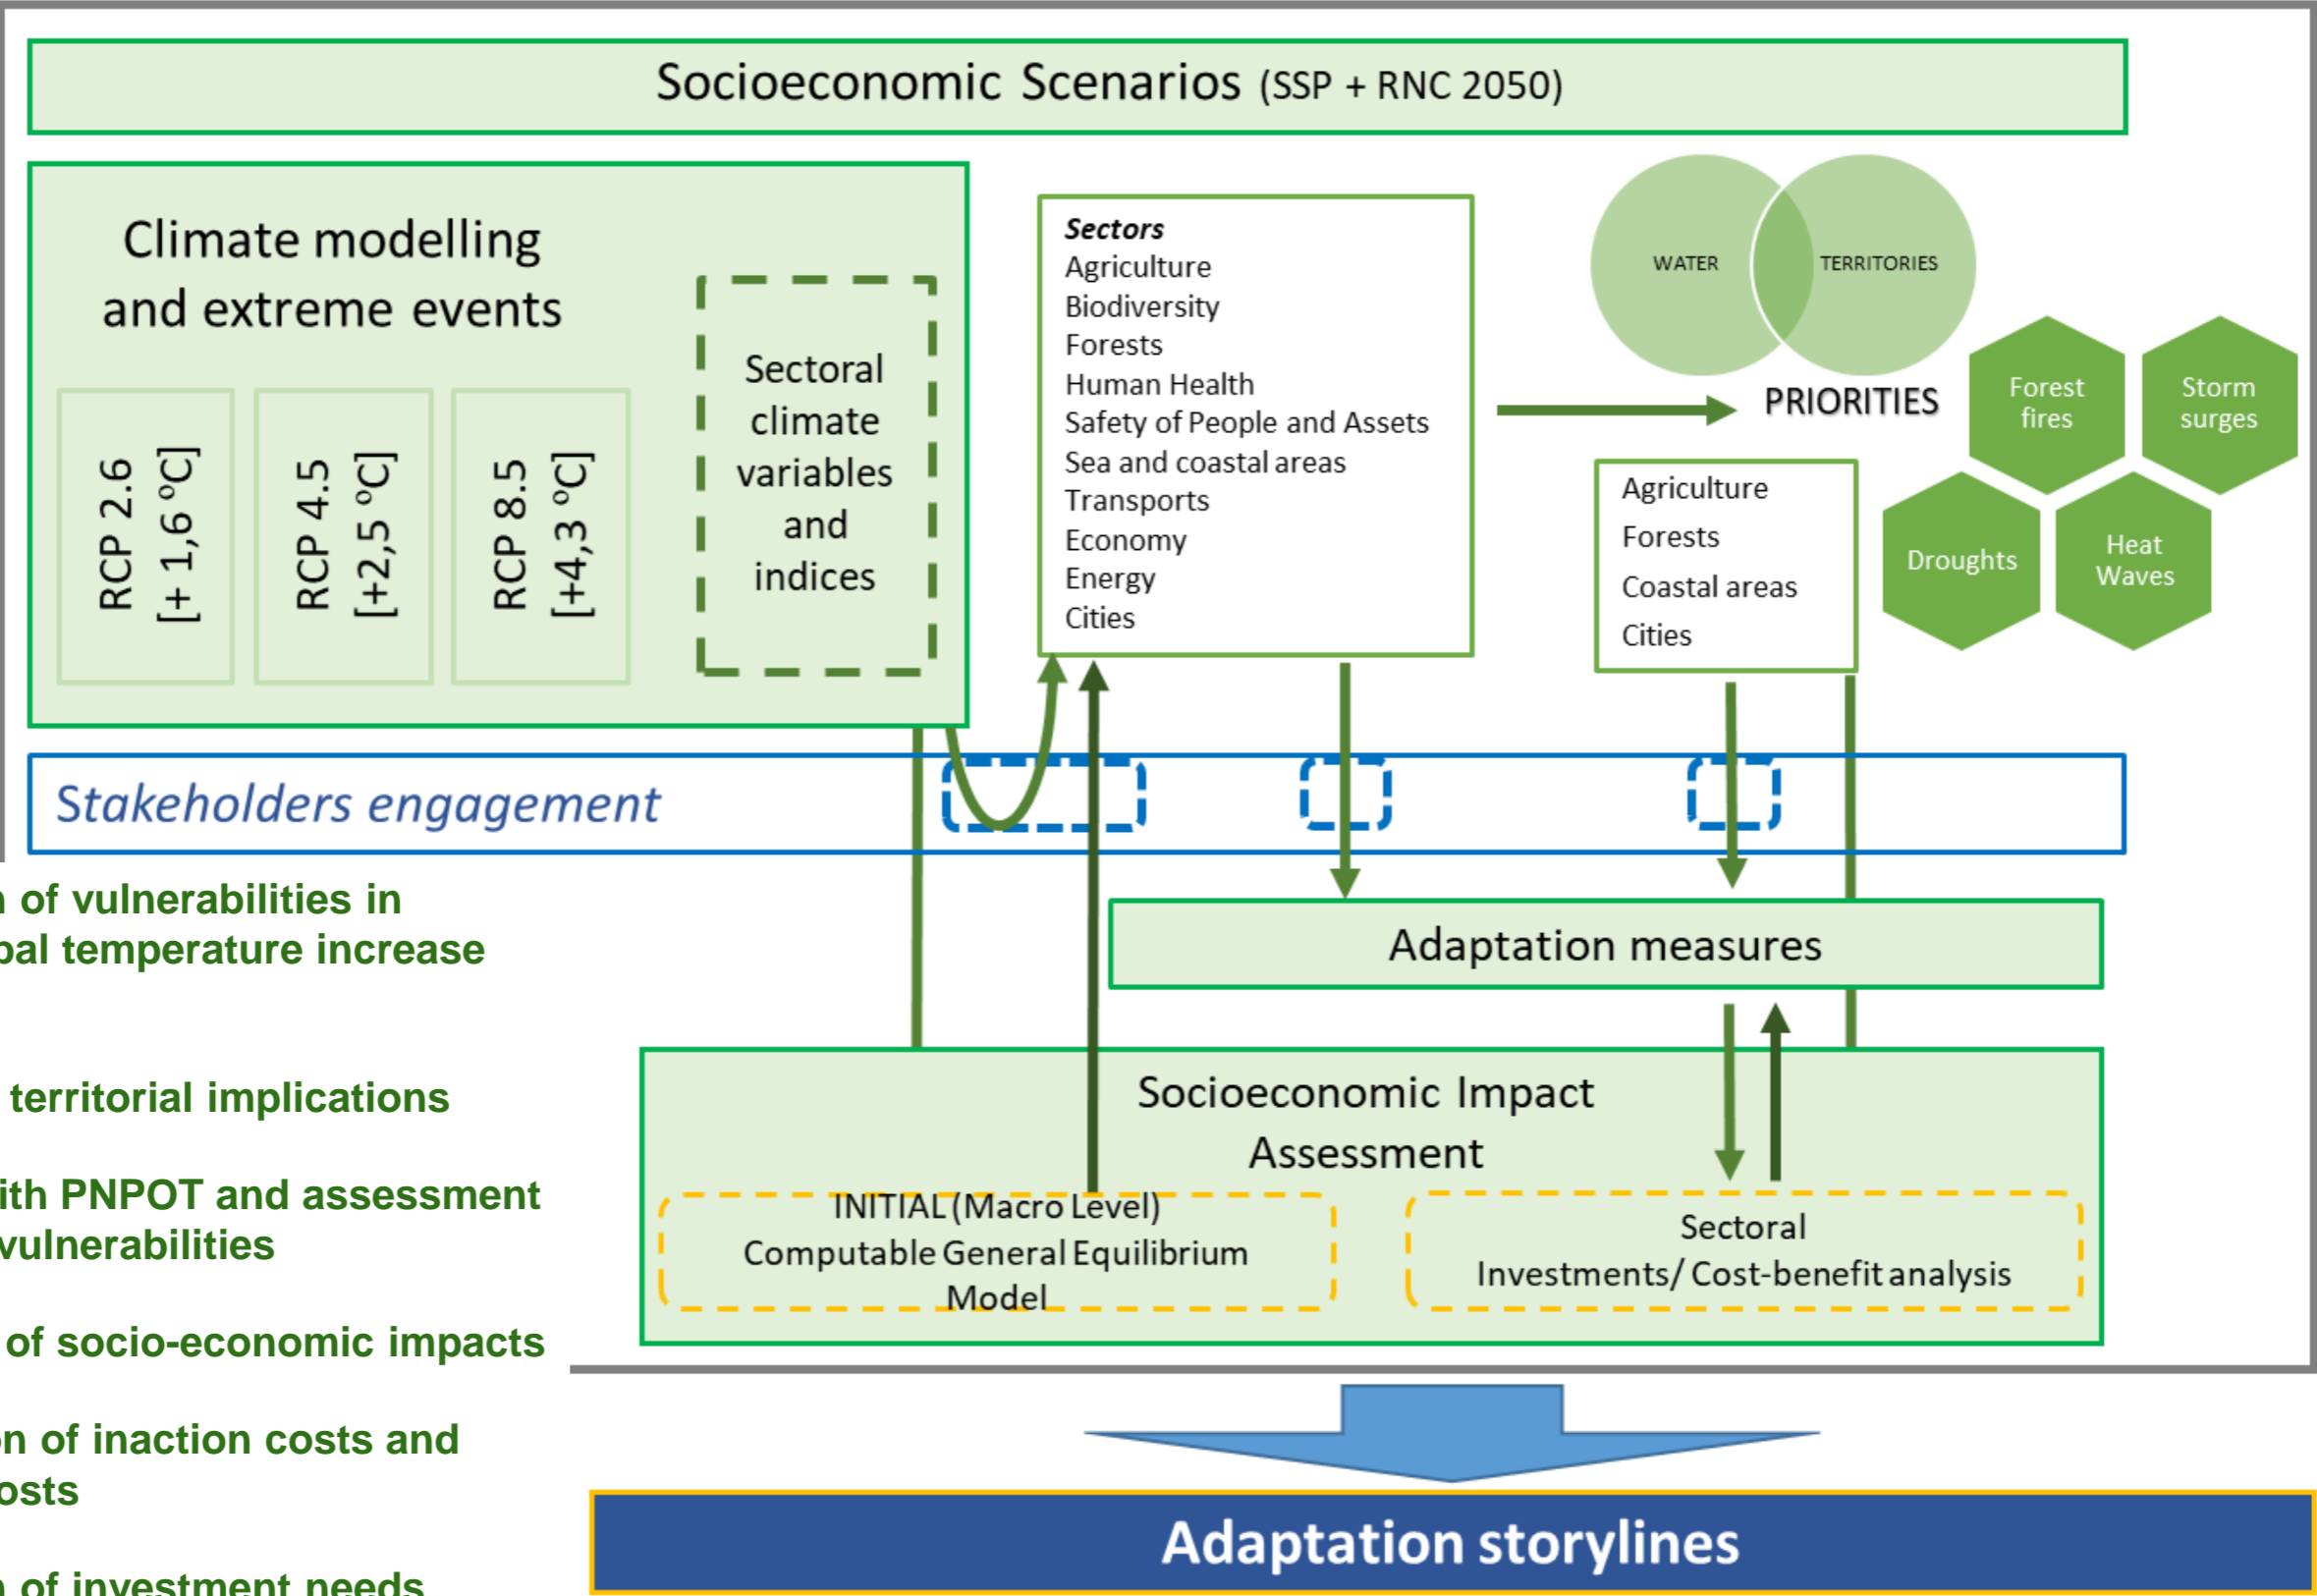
Socioeconomic Scenarios (SSP + RNC 2050)

Climate modelling and extreme events

RCP 2.6 [+ 1,6 °C]

RCP 4.5 [+2,5 °C]

RCP 8.5 [+4,3 °C]

Sectoral climate variables and indices

Sectors
Agriculture
Biodiversity
Forests
Human Health
Safety of People and Assets
Sea and coastal areas
Transports
Economy
Energy
Cities

WATER

TERRITORIES

PRIORITIES

Forest fires

Storm surges

Droughts

Heat Waves

Agriculture
Forests
Coastal areas
Cities

Stakeholders engagement

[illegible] of vulnerabilities in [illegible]bal temperature increase

Adaptation measures

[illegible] territorial implications

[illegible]ith PNPOT and assessment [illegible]vulnerabilities

Socioeconomic Impact Assessment

INITIAL (Macro Level) Computable General Equilibrium Model

Sectoral Investments/ Cost-benefit analysis

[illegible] of socio-economic impacts

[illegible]n of inaction costs and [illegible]osts

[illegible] of investment needs

Adaptation storylines